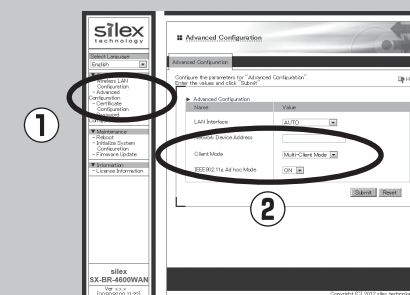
silex technology

Select Language
English

Wireless LAN Configuration
- Advanced Configuration
- Certificate Configuration
- Password

▼ Maintenance
- Reboot
- Initialize System Configuration
- Firmware Update

▼ Information
- License Information

silex
SX-BR-4600WAN
Ver. x.x.x

①

Advanced Configuration

Advanced Configuration

Configure the parameters for "Advanced Configuration". Enter the values and click "Submit".

▶ Advanced Configuration

| Name | Value |
|---|---|
| LAN Interface | AUTO |
| Network Device Address | |
| Client Mode | Multi-Client Mode |
| IEEE802.11g Ad hoc Mode | ON |

Submit Reset

②

Copyright (C) 2012 silex technology